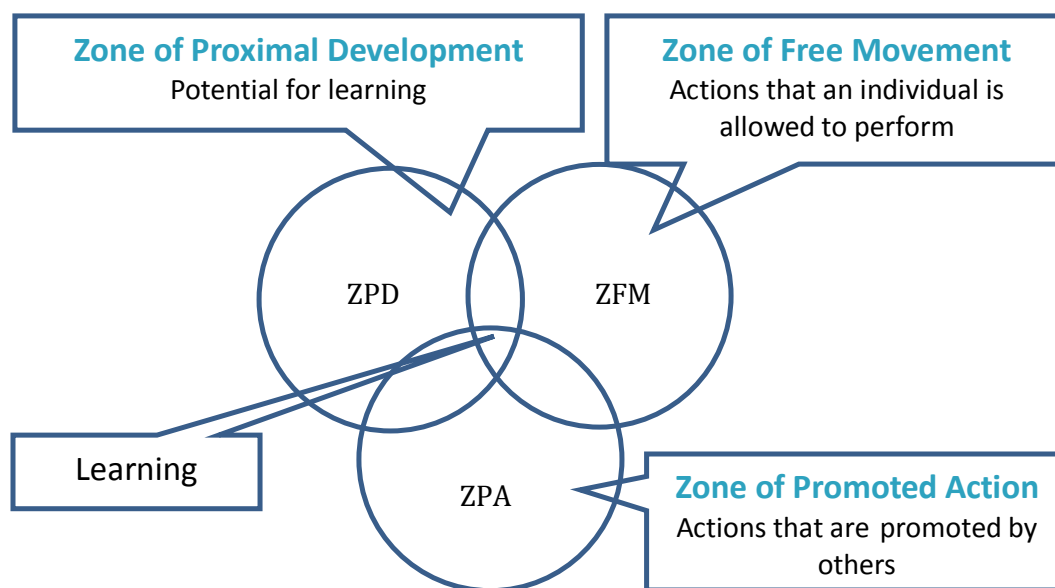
Zone of Proximal Development
Potential for learning

Zone of Free Movement
Actions that an individual is allowed to perform

ZPD

ZFM

Learning

ZPA

Zone of Promoted Action
Actions that are promoted by others